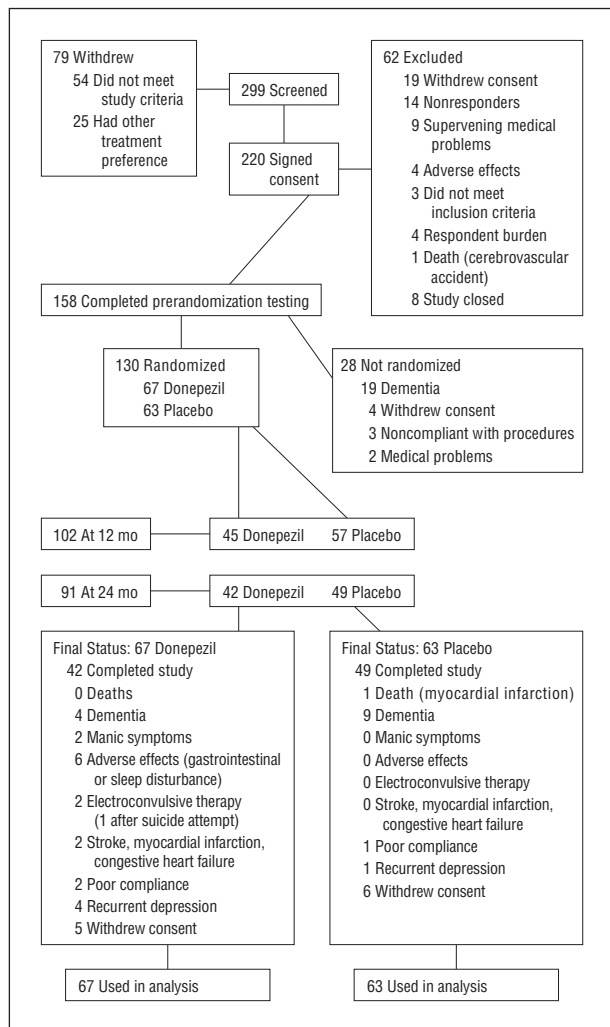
79 Withdrew
54 Did not meet study criteria
25 Had other treatment preference

299 Screened

220 Signed consent

62 Excluded
19 Withdrew consent
14 Nonresponders
9 Supervening medical problems
4 Adverse effects
3 Did not meet inclusion criteria
4 Respondent burden
1 Death (cerebrovascular accident)
8 Study closed

158 Completed prerandomization testing

130 Randomized
67 Donepezil
63 Placebo

28 Not randomized
19 Dementia
4 Withdrew consent
3 Noncompliant with procedures
2 Medical problems

102 At 12 mo

45 Donepezil 57 Placebo

91 At 24 mo

42 Donepezil 49 Placebo

Final Status: 67 Donepezil
42 Completed study
0 Deaths
4 Dementia
2 Manic symptoms
6 Adverse effects (gastrointestinal or sleep disturbance)
2 Electroconvulsive therapy (1 after suicide attempt)
2 Stroke, myocardial infarction, congestive heart failure
2 Poor compliance
4 Recurrent depression
5 Withdrew consent

Final Status: 63 Placebo
49 Completed study
1 Death (myocardial infarction)
9 Dementia
0 Manic symptoms
0 Adverse effects
0 Electroconvulsive therapy
0 Stroke, myocardial infarction, congestive heart failure
1 Poor compliance
1 Recurrent depression
6 Withdrew consent

67 Used in analysis

63 Used in analysis